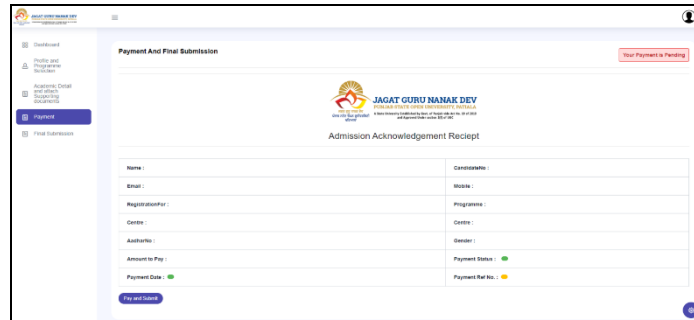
JAGAT GURU NANAK DEV

Dashboard
Profile and Programme Selection
Academic Detail and attach Supporting documents
Payment
Final Submission

Payment And Final Submission

Your Payment is Pending

JAGAT GURU NANAK DEV
PUNJAB STATE OPEN UNIVERSITY, PATIALA
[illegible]

Admission Acknowledgement Reciept

| | |
|---|---|
| Name : | CandidateNo : |
| Email : | Mobile : |
| RegistrationFor : | Programme : |
| Centre : | Centre : |
| AadharNo : | Gender : |
| Amount to Pay : | Payment Status : |
| Payment Date : | Payment Ref No. : |

Pay and Submit